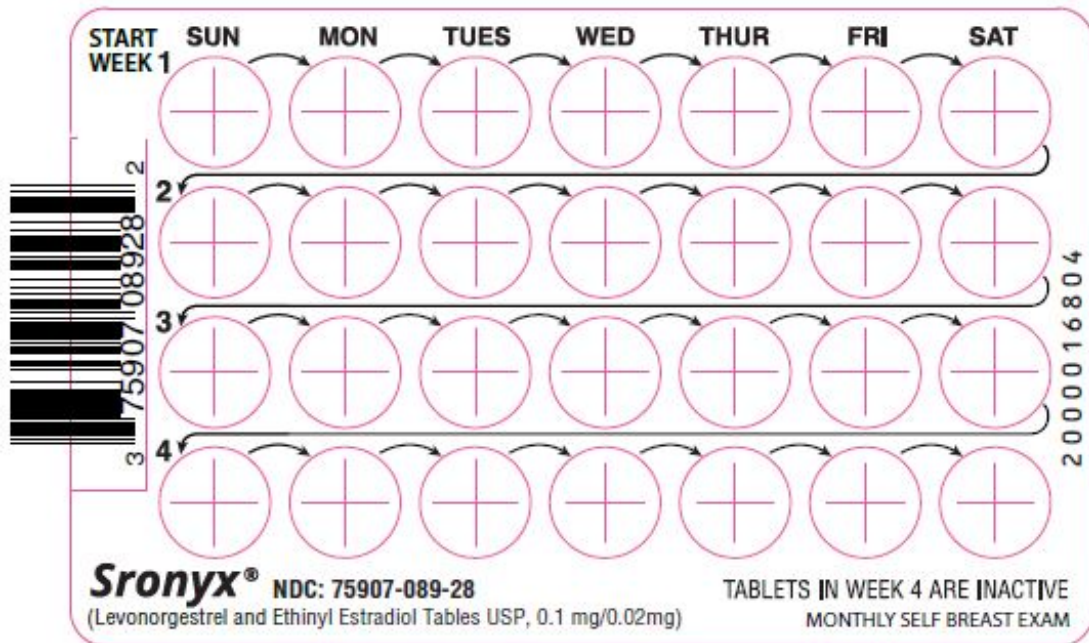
START WEEK 1 SUN MON TUES WED THUR FRI SAT

2

3

4

3 75907 08928 2

2000016804

Sronyx® NDC: 75907-089-28
(Levonorgestrel and Ethinyl Estradiol Tables USP, 0.1 mg/0.02mg)

TABLETS IN WEEK 4 ARE INACTIVE
MONTHLY SELF BREAST EXAM